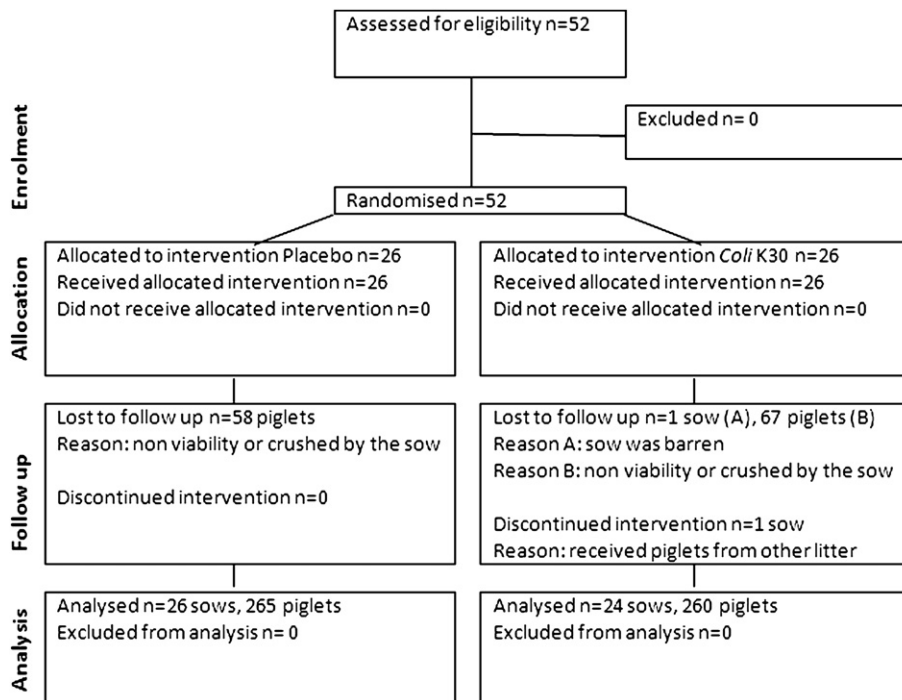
Enrolment

Assessed for eligibility n=52

Excluded n= 0

Randomised n=52

Allocation

Allocated to intervention Placebo n=26
Received allocated intervention n=26
Did not receive allocated intervention n=0

Allocated to intervention Coli K30 n=26
Received allocated intervention n=26
Did not receive allocated intervention n=0

Follow up

Lost to follow up n=58 piglets
Reason: non viability or crushed by the sow

Discontinued intervention n=0

Lost to follow up n=1 sow (A), 67 piglets (B)
Reason A: sow was barren
Reason B: non viability or crushed by the sow

Discontinued intervention n=1 sow
Reason: received piglets from other litter

Analysis

Analysed n=26 sows, 265 piglets
Excluded from analysis n= 0

Analysed n=24 sows, 260 piglets
Excluded from analysis n=0